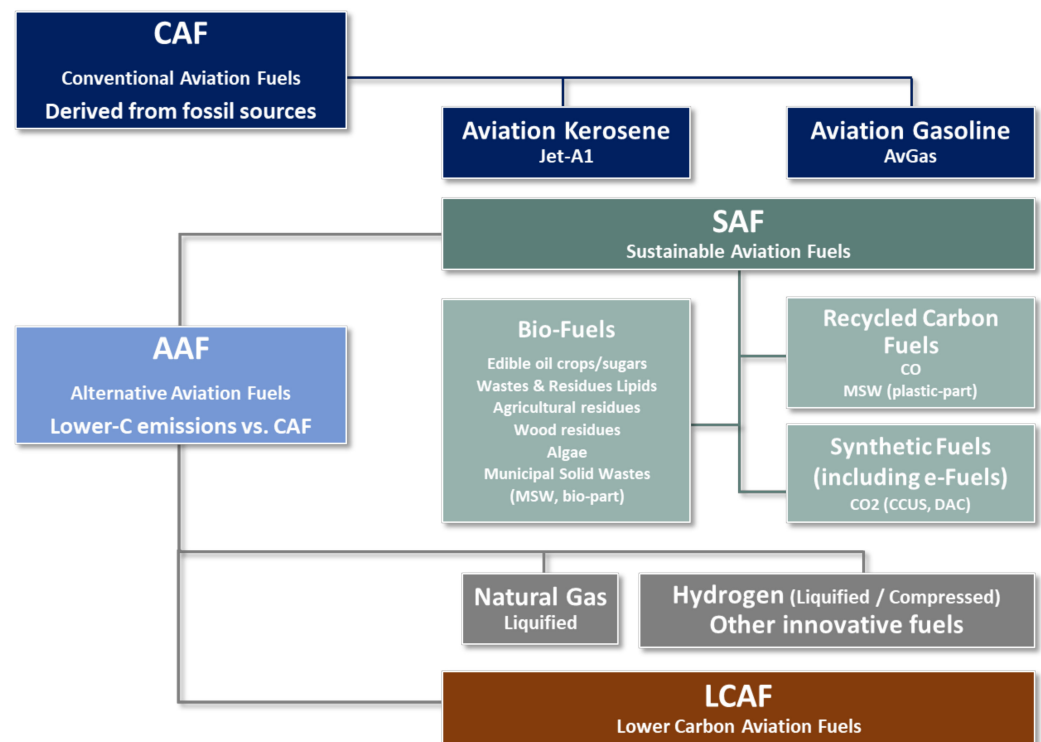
CAF
Conventional Aviation Fuels
Derived from fossil sources

Aviation Kerosene
Jet-A1

Aviation Gasoline
AvGas

SAF
Sustainable Aviation Fuels

AAF
Alternative Aviation Fuels
Lower-C emissions vs. CAF

Bio-Fuels
Edible oil crops/sugars
Wastes & Residues Lipids
Agricultural residues
Wood residues
Algae
Municipal Solid Wastes
(MSW, bio-part)

Recycled Carbon Fuels
CO
MSW (plastic-part)

Synthetic Fuels (including e-Fuels)
CO2 (CCUS, DAC)

Natural Gas
Liquified

Hydrogen (Liquified / Compressed)
Other innovative fuels

LCAF
Lower Carbon Aviation Fuels